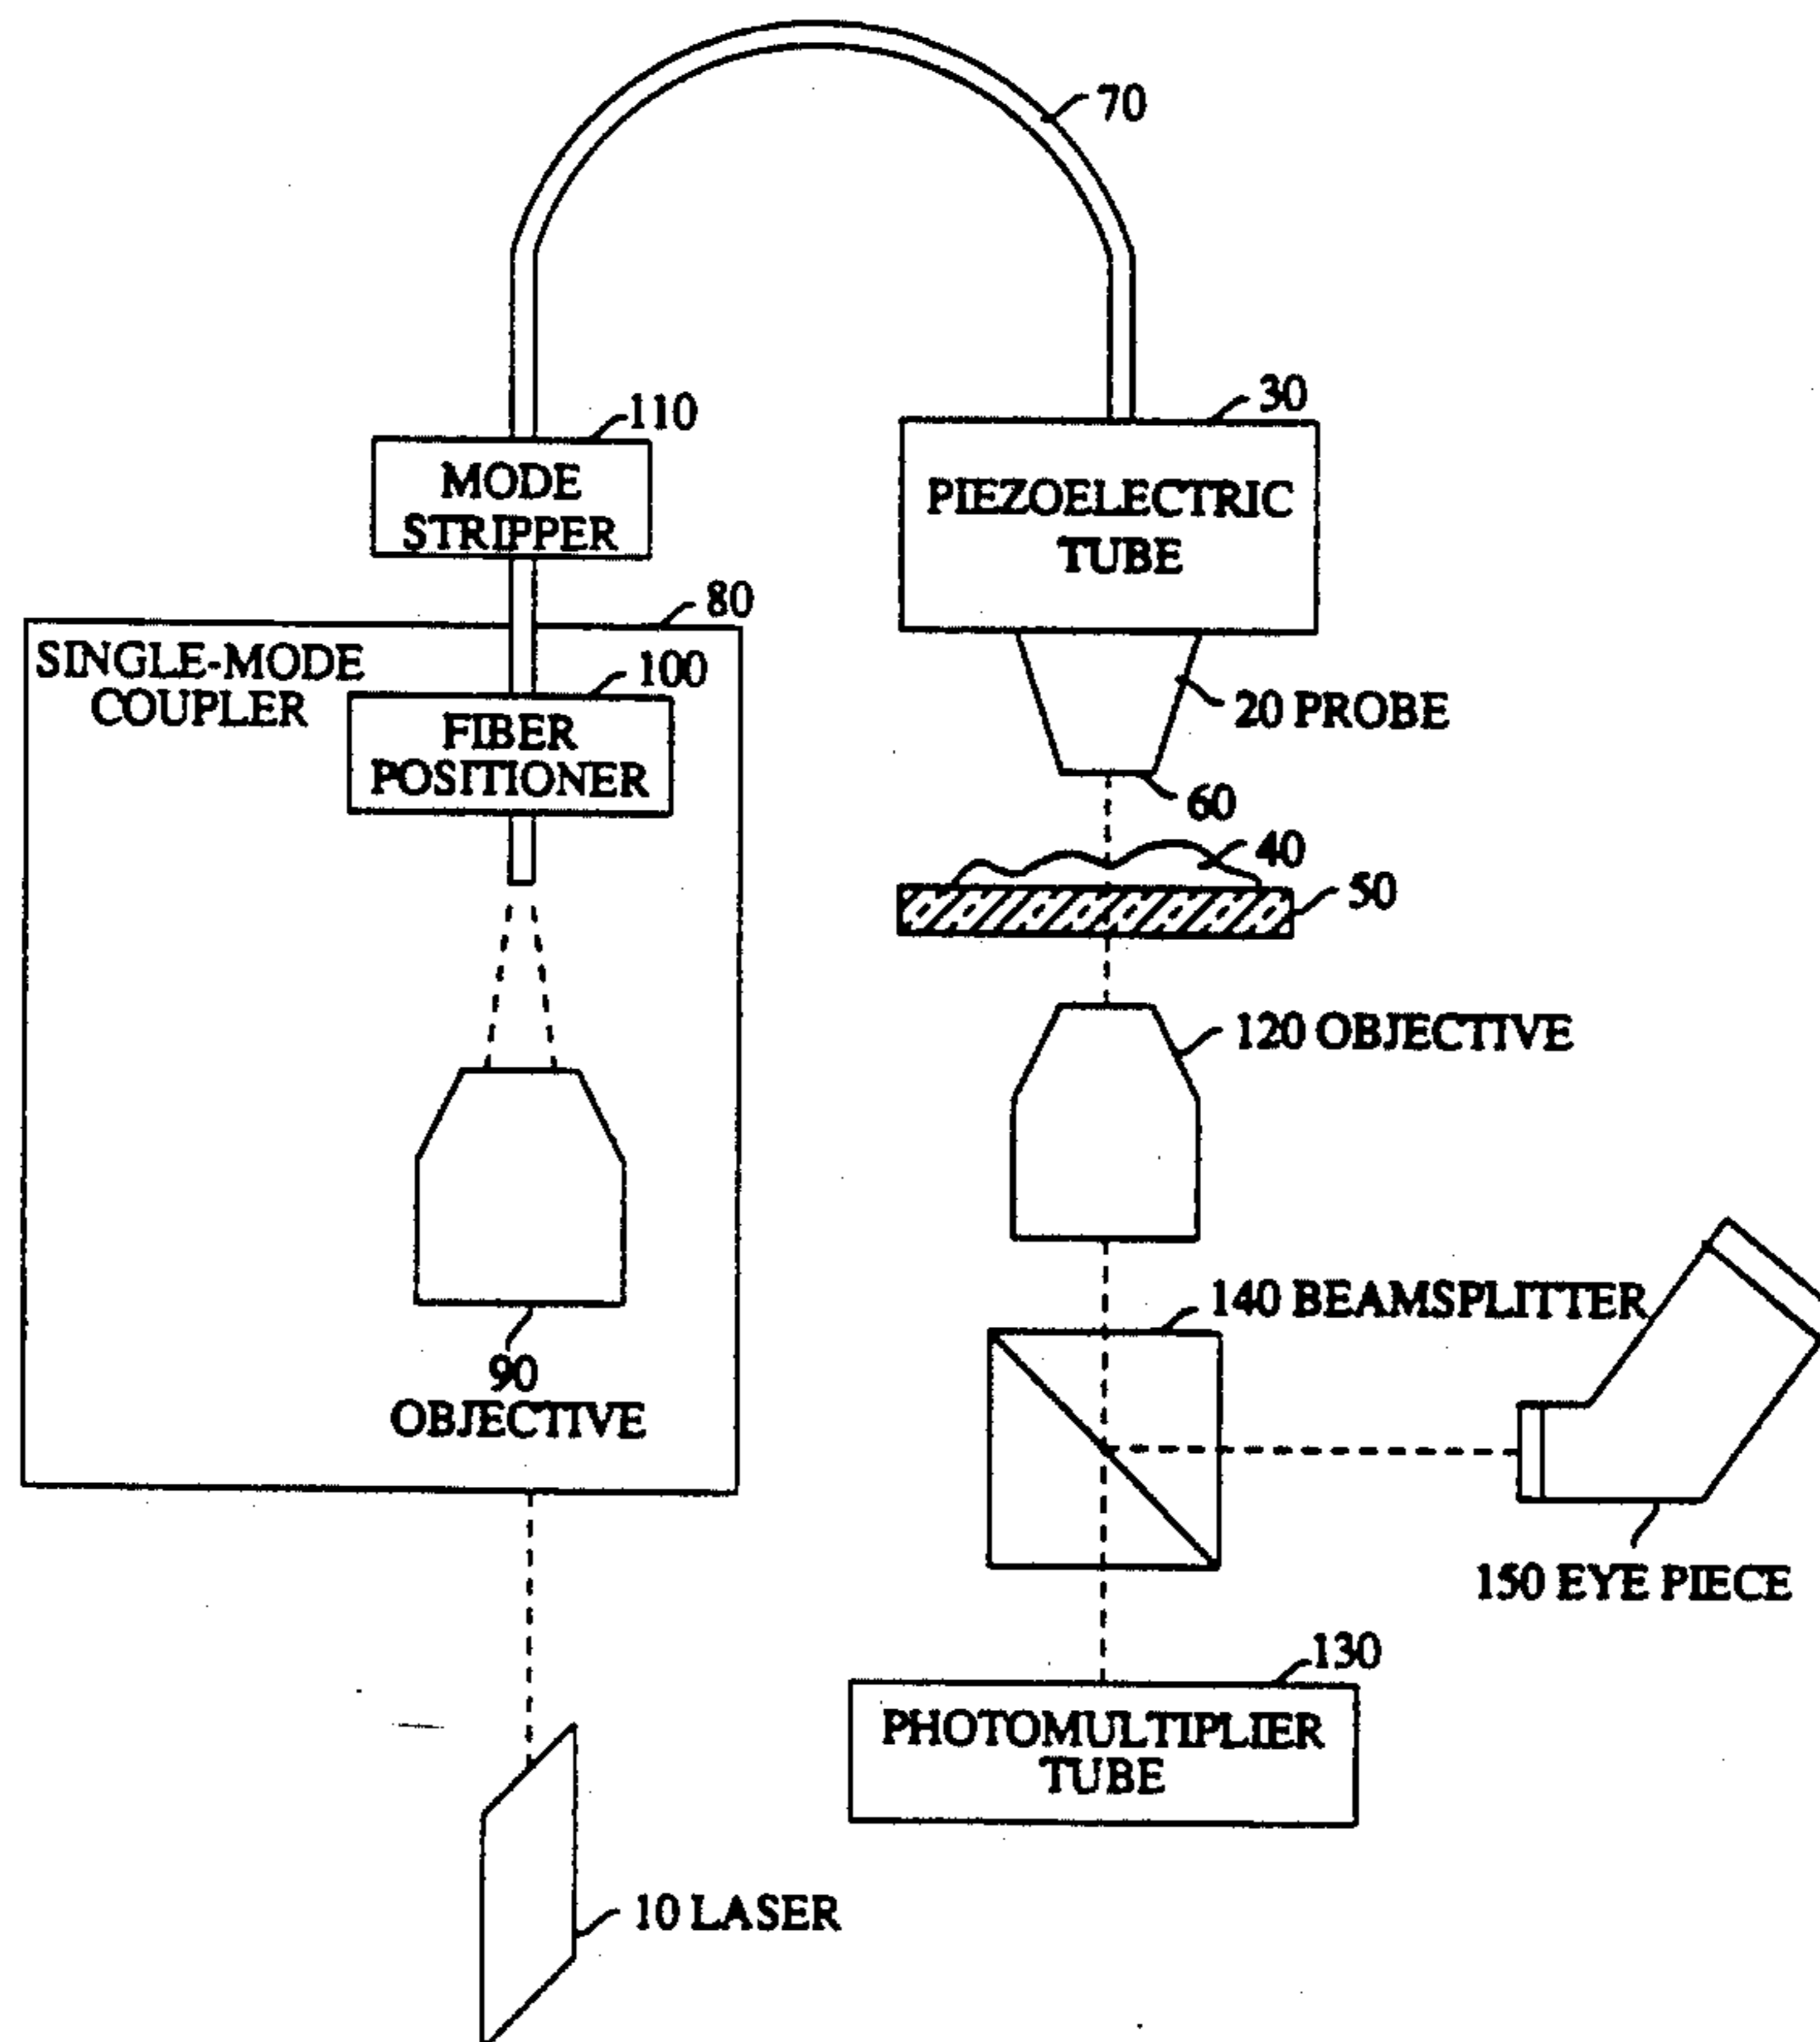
70

110

MODE STRIPPER

30

PIEZOELECTRIC TUBE

80

SINGLE-MODE COUPLER

100

FIBER POSITIONER

20 PROBE

60

40

50

120 OBJECTIVE

90 OBJECTIVE

140 BEAMSPLITTER

150 EYE PIECE

130

PHOTOMULTIPLIER TUBE

10 LASER